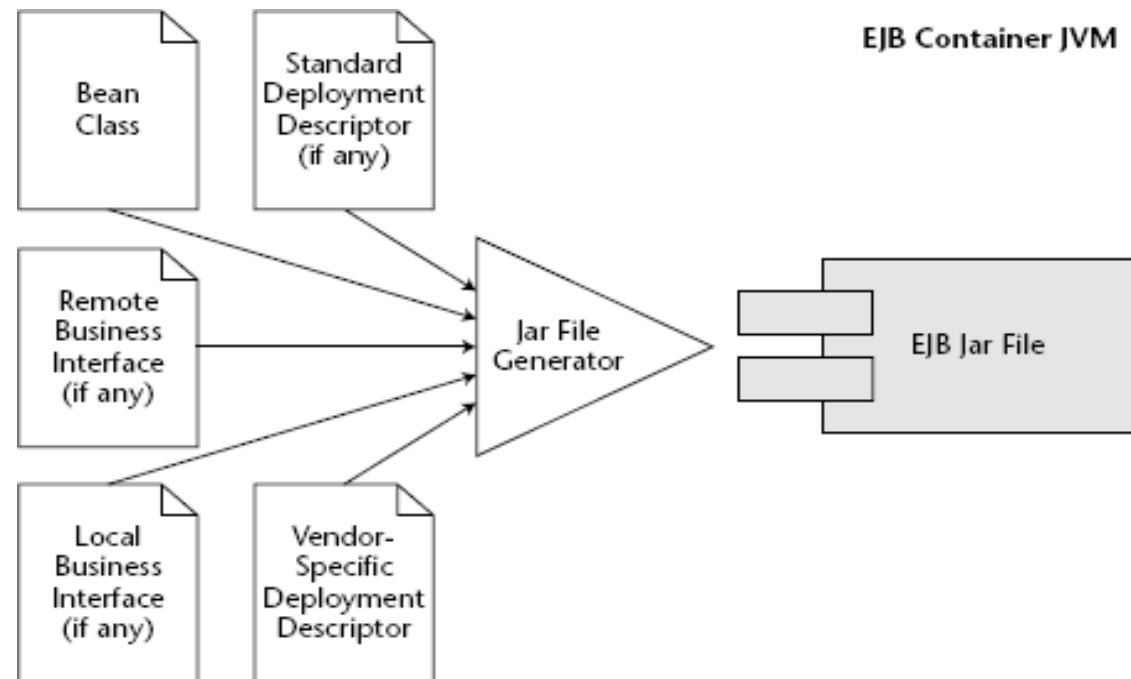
EJB Container JVM

Bean Class

Standard Deployment Descriptor (if any)

Remote Business Interface (if any)

Jar File Generator

EJB Jar File

Local Business Interface (if any)

Vendor-Specific Deployment Descriptor